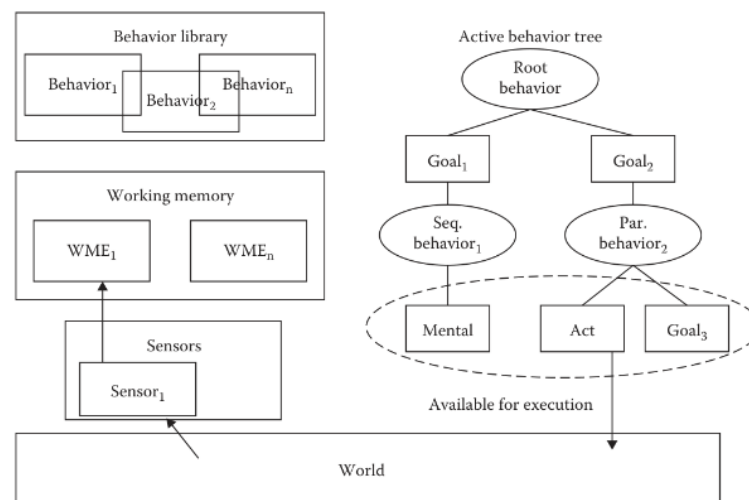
Behavior library

Behavior$_1$

Behavior$_2$

Behavior$_n$

Working memory

WME$_1$

WME$_n$

Sensors

Sensor$_1$

Active behavior tree

Root behavior

Goal$_1$

Goal$_2$

Seq. behavior$_1$

Par. behavior$_2$

Mental

Act

Goal$_3$

Available for execution

World